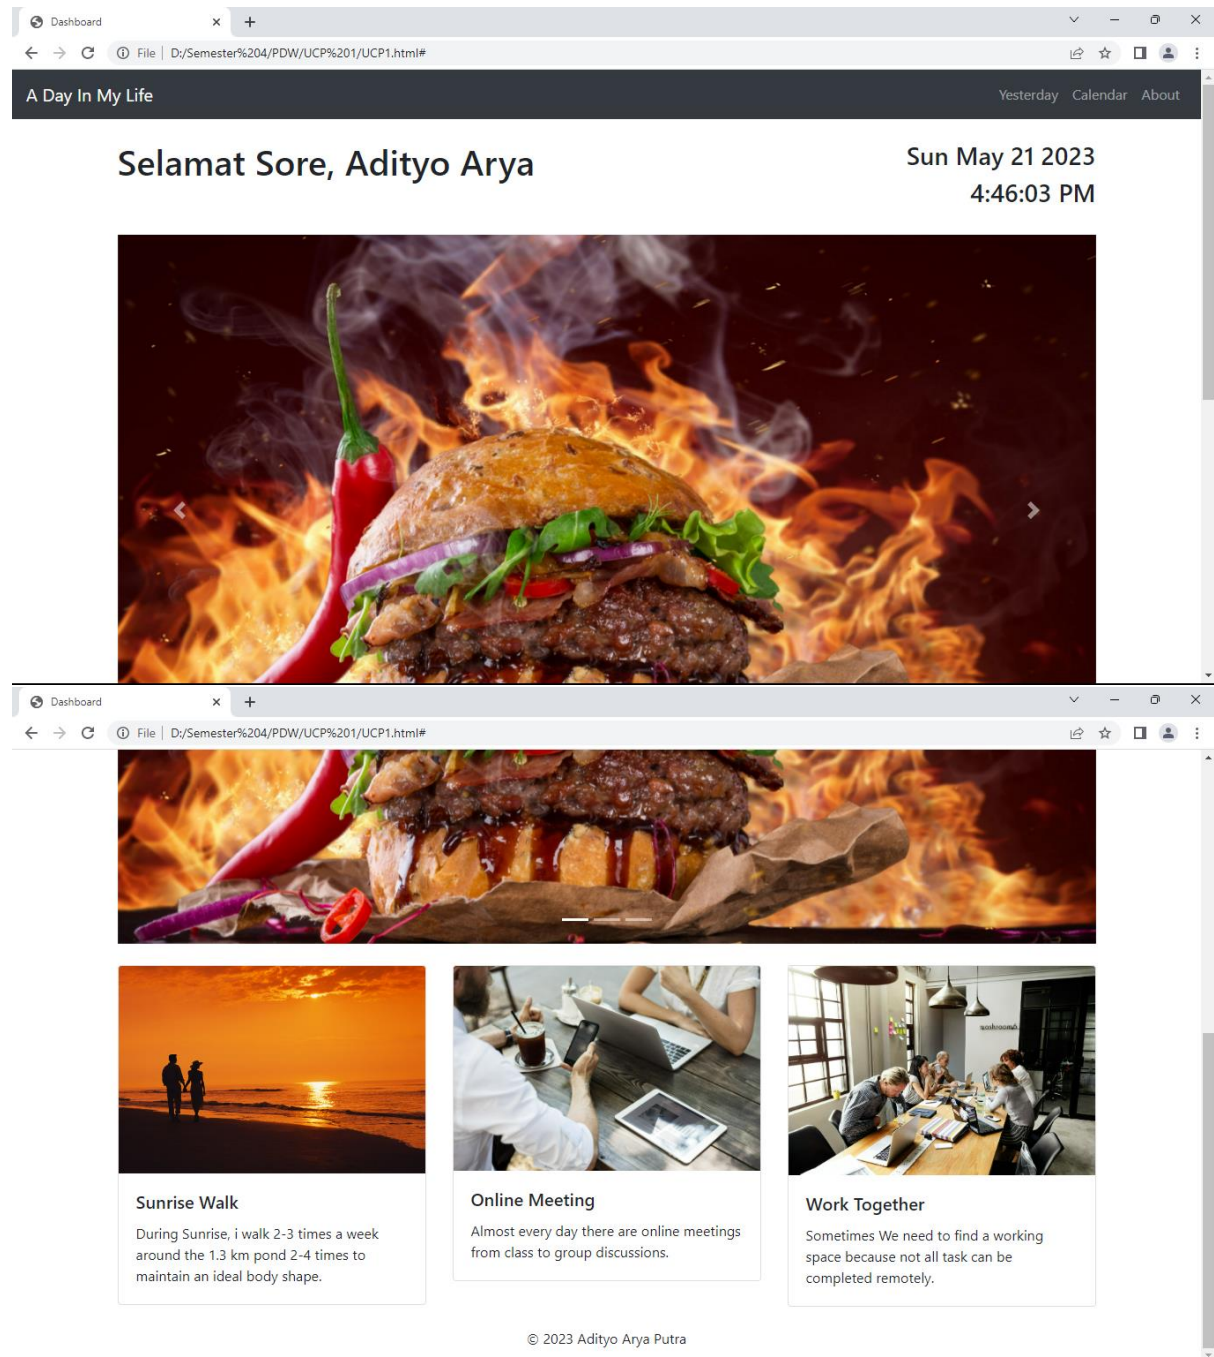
Dashboard

File | D:/Semester%204/PDW/UCP%201/UCP1.html#

A Day In My Life

Yesterday Calendar About

Selamat Sore, Adityo Arya

Sun May 21 2023
4:46:03 PM

Dashboard

File | D:/Semester%204/PDW/UCP%201/UCP1.html#

Sunrise Walk

During Sunrise, i walk 2-3 times a week around the 1.3 km pond 2-4 times to maintain an ideal body shape.

Online Meeting

Almost every day there are online meetings from class to group discussions.

Work Together

Sometimes We need to find a working space because not all task can be completed remotely.

© 2023 Adityo Arya Putra